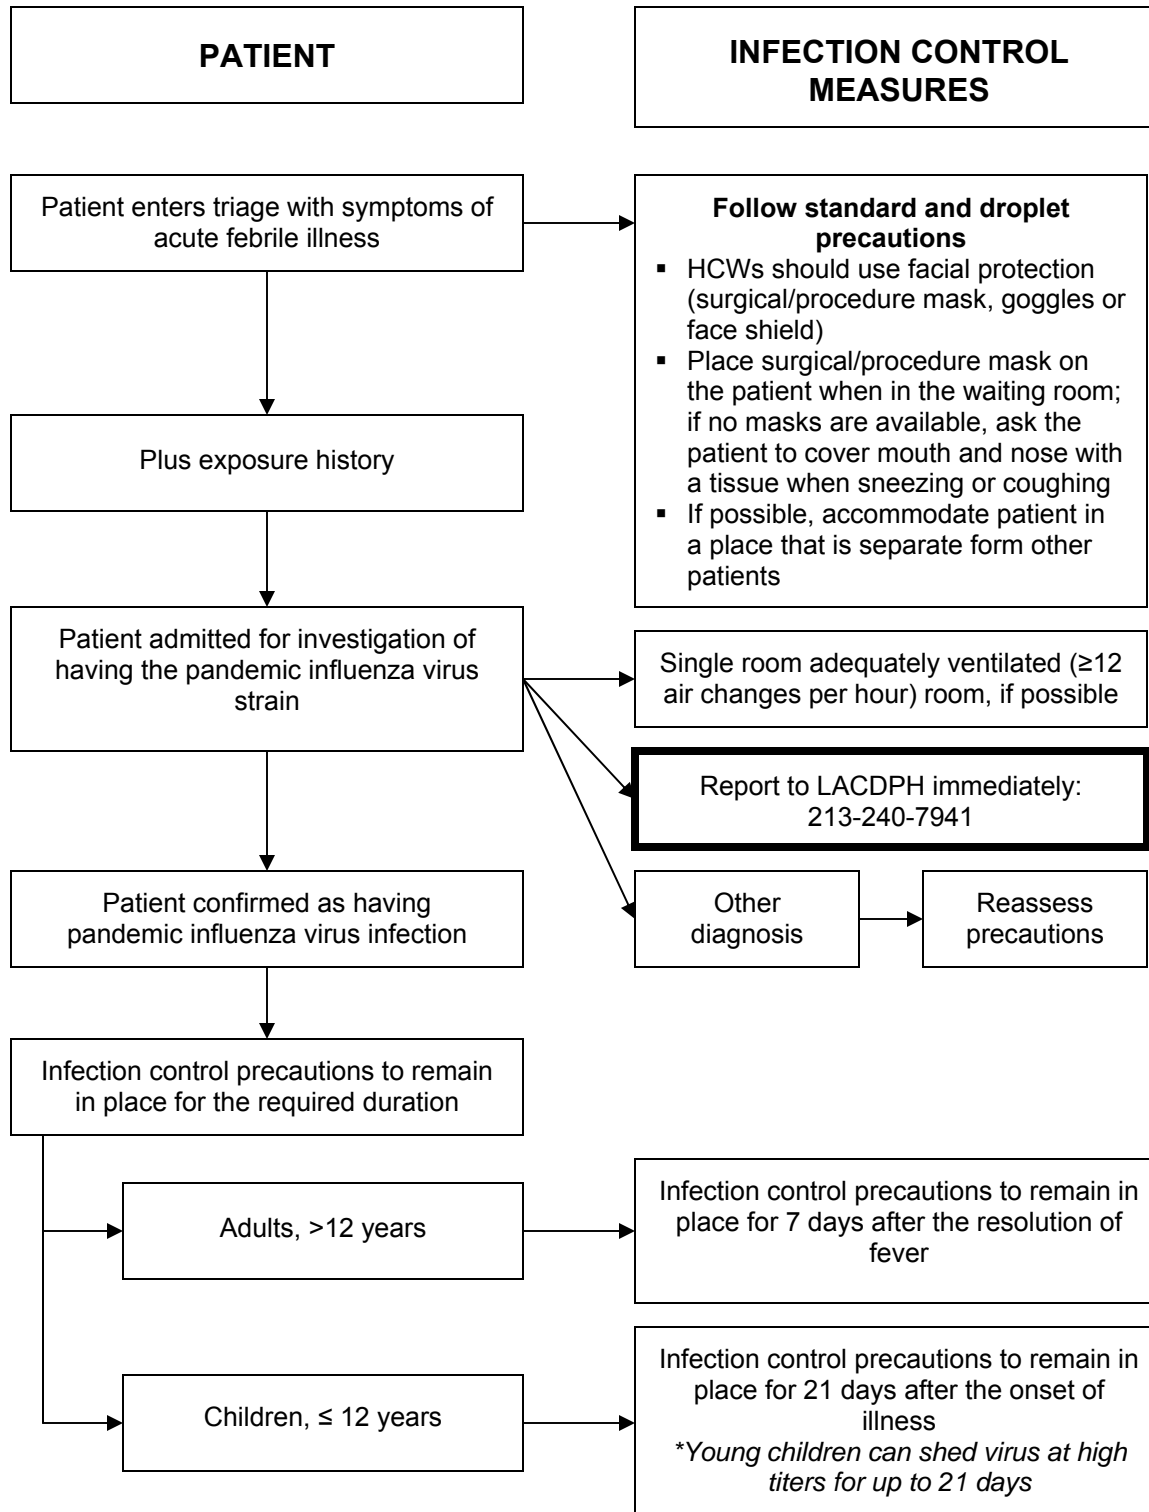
PATIENT

INFECTION CONTROL MEASURES

Patient enters triage with symptoms of acute febrile illness

Follow standard and droplet precautions
- HCWs should use facial protection (surgical/procedure mask, goggles or face shield)
- Place surgical/procedure mask on the patient when in the waiting room; if no masks are available, ask the patient to cover mouth and nose with a tissue when sneezing or coughing
- If possible, accommodate patient in a place that is separate form other patients

Plus exposure history

Patient admitted for investigation of having the pandemic influenza virus strain

Single room adequately ventilated (≥12 air changes per hour) room, if possible

Report to LACDPH immediately: 213-240-7941

Patient confirmed as having pandemic influenza virus infection

Other diagnosis

Reassess precautions

Infection control precautions to remain in place for the required duration

Adults, >12 years

Infection control precautions to remain in place for 7 days after the resolution of fever

Children, ≤ 12 years

Infection control precautions to remain in place for 21 days after the onset of illness
*Young children can shed virus at high titers for up to 21 days